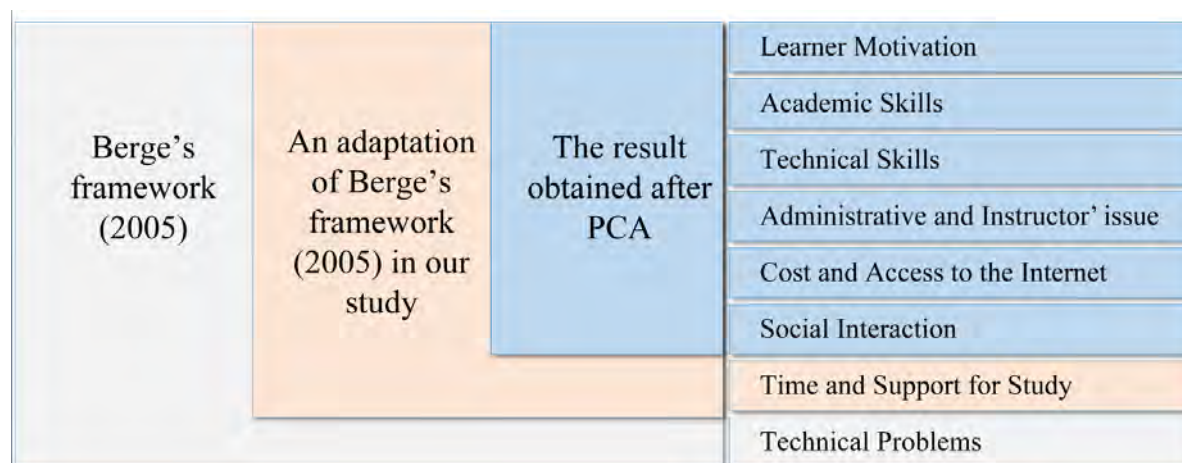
Berge's framework (2005)

An adaptation of Berge's framework (2005) in our study

The result obtained after PCA

Learner Motivation

Academic Skills

Technical Skills

Administrative and Instructor' issue

Cost and Access to the Internet

Social Interaction

Time and Support for Study

Technical Problems